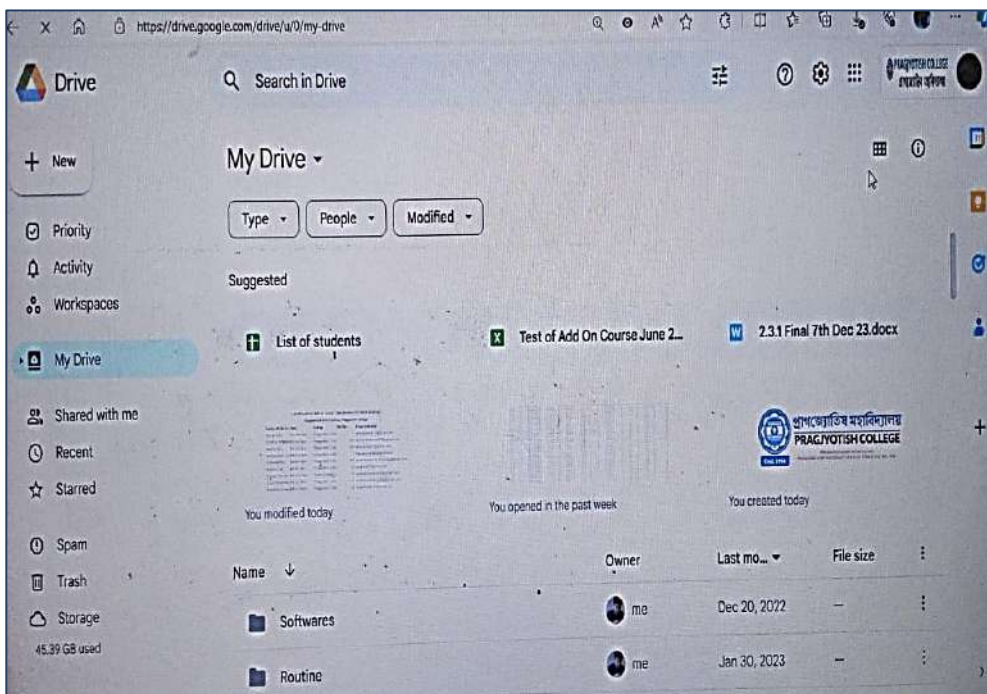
https://drive.google.com/drive/u/0/my-drive

Drive

Search in Drive

+ New

Priority
Activity
Workspaces

My Drive

Shared with me
Recent
Starred

Spam
Trash
Storage
45.39 GB used

My Drive

Type
People
Modified

Suggested

List of students
Test of Add On Course June 2...
2.3.1 Final 7th Dec 23.docx

প্ৰাগজ্যোতিষ মহাবিদ্যালয়
PRAGJYOTISH COLLEGE

You modified today
You opened in the past week
You created today

Name
Owner
Last mo...
File size

Softwares
me
Dec 20, 2022
—

Routine
me
Jan 30, 2023
—